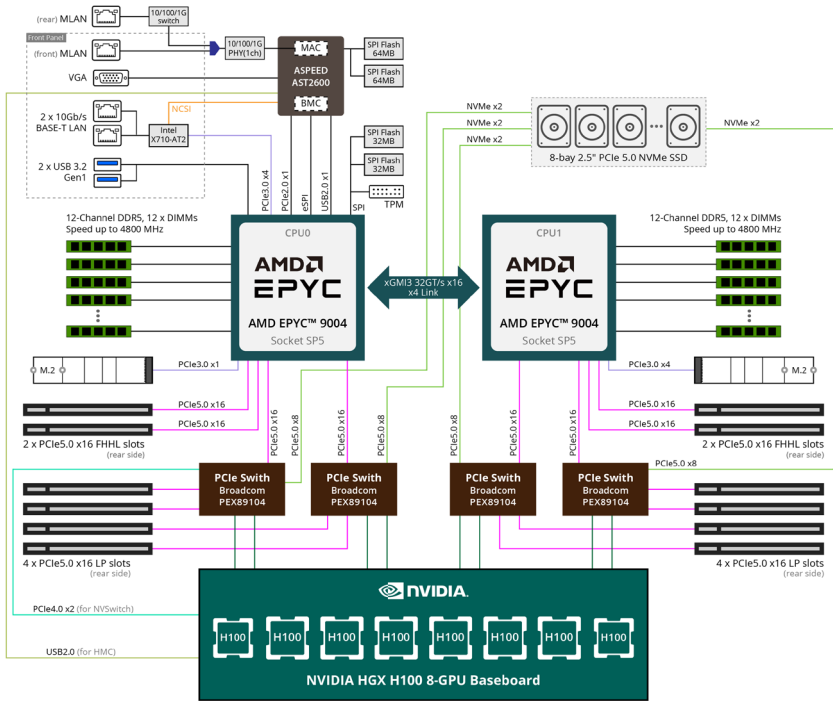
(rear) MLAN

10/100/1G switch

Front Panel

(front) MLAN

10/100/1G PHY(1ch)

MAC

ASPEED AST2600

BMC

SPI Flash 64MB

SPI Flash 64MB

VGA

NCSI

2 x 10Gb/s BASE-T LAN

Intel X710-AT2

2 x USB 3.2 Gen1

PCIe3.0 x4

PCIe2.0 x1

eSPI

USB2.0 x1

SPI

SPI Flash 32MB

SPI Flash 32MB

TPM

NVMe x2

NVMe x2

NVMe x2

NVMe x2

8-bay 2.5" PCIe 5.0 NVMe SSD

12-Channel DDR5, 12 x DIMMs Speed up to 4800 MHz

CPU0

AMD EPYC

AMD EPYC™ 9004

Socket SP5

xGMI3 32GT/s x16 x4 Link

CPU1

AMD EPYC

AMD EPYC™ 9004

Socket SP5

12-Channel DDR5, 12 x DIMMs Speed up to 4800 MHz

M.2

PCIe3.0 x1

PCIe3.0 x4

M.2

PCIe5.0 x16

PCIe5.0 x16

2 x PCIe5.0 x16 FHHL slots (rear side)

PCIe5.0 x16

PCIe5.0 x8

PCIe5.0 x16

PCIe5.0 x8

PCIe5.0 x8

PCIe5.0 x16

PCIe5.0 x16

PCIe5.0 x16

PCIe5.0 x16

2 x PCIe5.0 x16 FHHL slots (rear side)

PCIe5.0 x8

PCIe Swith Broadcom PEX89104

PCIe Swith Broadcom PEX89104

PCIe Swith Broadcom PEX89104

PCIe Swith Broadcom PEX89104

4 x PCIe5.0 x16 LP slots (rear side)

4 x PCIe5.0 x16 LP slots (rear side)

NVIDIA

PCIe4.0 x2 (for NVSwitch)

H100 H100 H100 H100 H100 H100 H100 H100

USB2.0 (for HMC)

NVIDIA HGX H100 8-GPU Baseboard